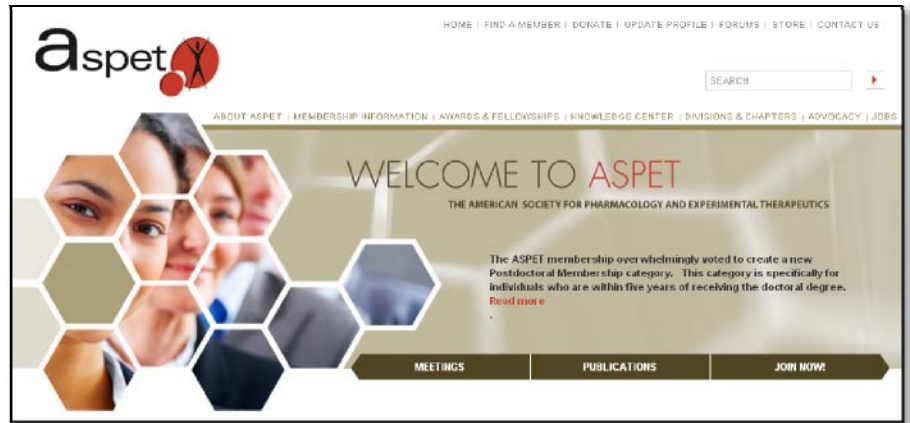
HOME | FIND A MEMBER | DONATE | UPDATE PROFILE | FORUMS | STORE | CONTACT US

aspet

SEARCH

ABOUT ASPET | MEMBERSHIP INFORMATION | AWARDS & FELLOWSHIPS | KNOWLEDGE CENTER | DIVISIONS & CHAPTERS | ADVOCACY | JOBS

WELCOME TO ASPET

THE AMERICAN SOCIETY FOR PHARMACOLOGY AND EXPERIMENTAL THERAPEUTICS

The ASPET membership overwhelmingly voted to create a new Postdoctoral Membership category. This category is specifically for individuals who are within five years of receiving the doctoral degree. Read more

MEETINGS

PUBLICATIONS

JOIN NOW!